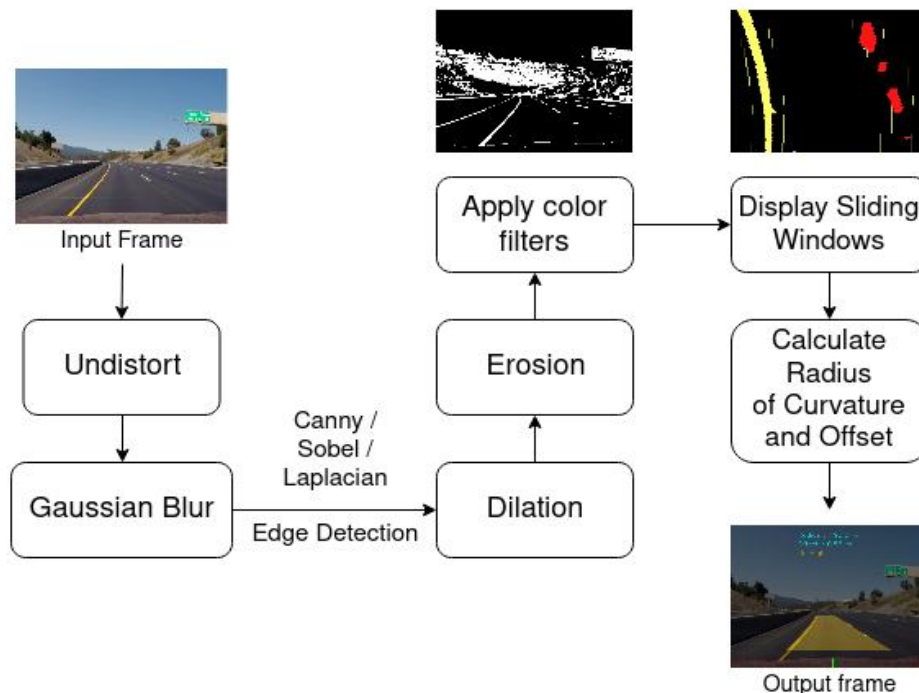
Input Frame

Undistort

Gaussian Blur

Canny / Sobel / Laplacian

Edge Detection

Dilation

Erosion

Apply color filters

Display Sliding Windows

Calculate Radius of Curvature and Offset

Output frame